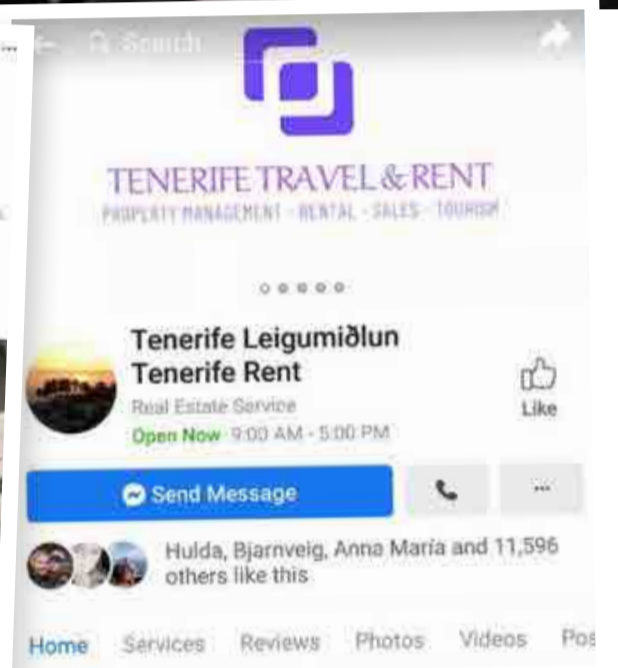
Search

TENERIFE TRAVEL & RENT
PROPERTY MANAGEMENT - RENTAL - SALES - TOURISM

Tenerife Leigumiðlun Tenerife Rent
Real Estate Service
Open Now 9:00 AM - 5:00 PM

Like

Send Message

...

Hulda, Bjarnveig, Anna Maria and 11,596 others like this

Home Services Reviews Photos Videos Pos